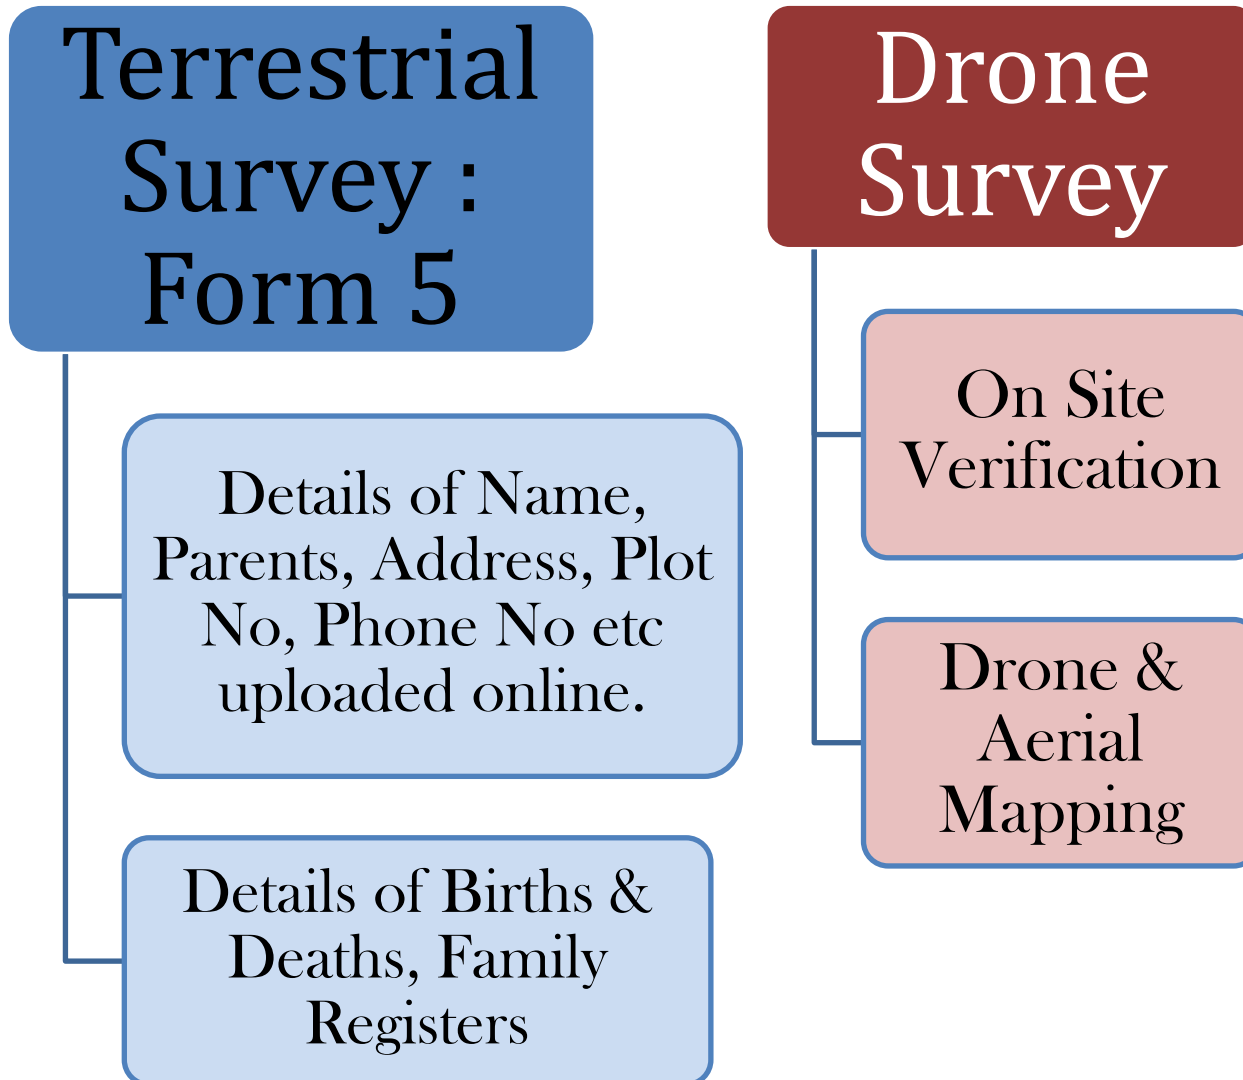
Terrestrial Survey : Form 5

Details of Name, Parents, Address, Plot No, Phone No etc uploaded online.

Details of Births & Deaths, Family Registers

Drone Survey

On Site Verification

Drone & Aerial Mapping